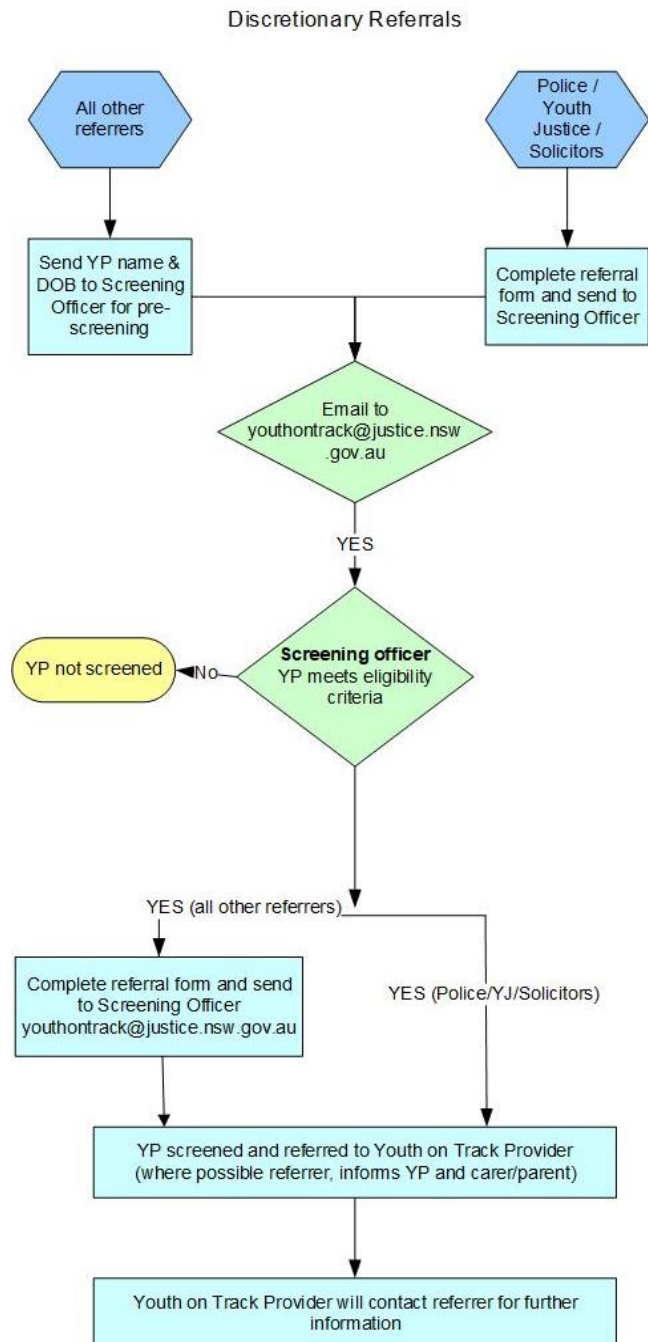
Discretionary Referrals

All other referrers

Police / Youth Justice / Solicitors

Send YP name & DOB to Screening Officer for pre-screening

Complete referral form and send to Screening Officer

Email to youthontrack@justice.nsw.gov.au

YES

YP not screened

No

**Screening officer**
YP meets eligibility criteria

YES (all other referrers)

Complete referral form and send to Screening Officer youthontrack@justice.nsw.gov.au

YES (Police/YJ/Solicitors)

YP screened and referred to Youth on Track Provider (where possible referrer, informs YP and carer/parent)

Youth on Track Provider will contact referrer for further information